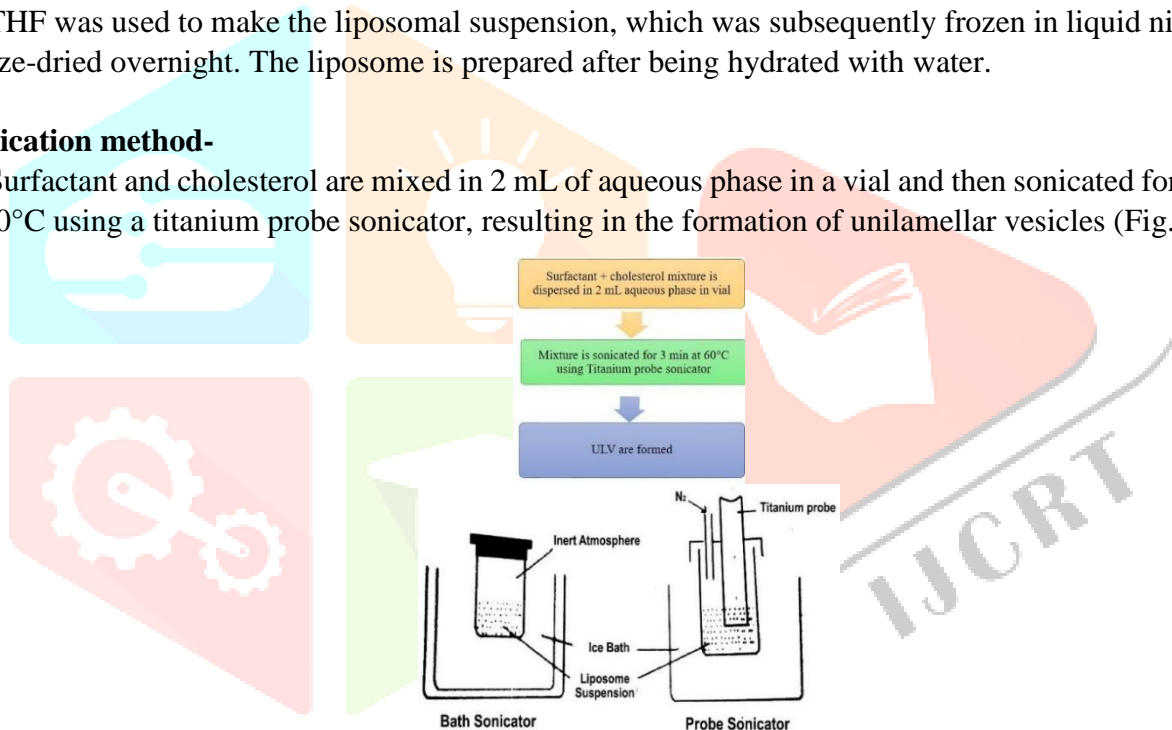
THF was used to make the liposomal suspension, which was subsequently frozen in liquid ni ze-dried overnight. The liposome is prepared after being hydrated with water.

ication method-

Surfactant and cholesterol are mixed in 2 mL of aqueous phase in a vial and then sonicated for 0°C using a titanium probe sonicator, resulting in the formation of unilamellar vesicles (Fig.

Surfactant + cholesterol mixture is dispersed in 2 mL aqueous phase in vial

Mixture is sonicated for 3 min at 60°C using Titanium probe sonicator

ULV are formed

Inert Atmosphere

$N_2$

Titanium probe

Ice Bath

Liposome Suspension

Bath Sonicator

Probe Sonicator

IJCRT